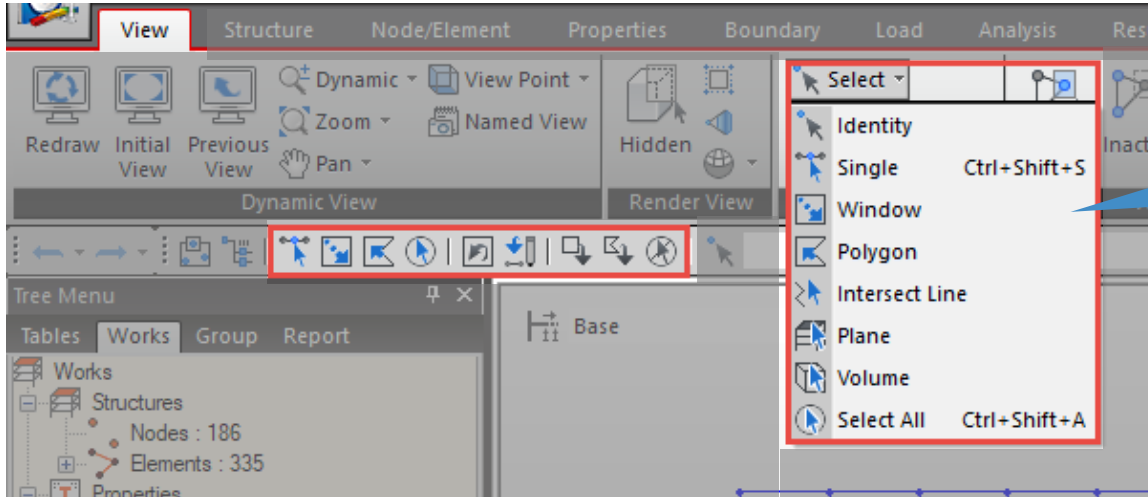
View Structure Node/Element Properties Boundary Load Analysis Res

Redraw Initial View Previous View Dynamic Zoom Pan View Point Named View

Dynamic View

Hidden

Render View

Select

Identity
Single Ctrl+Shift+S
Window
Polygon
Intersect Line
Plane
Volume
Select All Ctrl+Shift+A

Inact

Tree Menu

Tables Works Group Report

Works
Structures
Nodes : 186
Elements : 335
Properties

Base